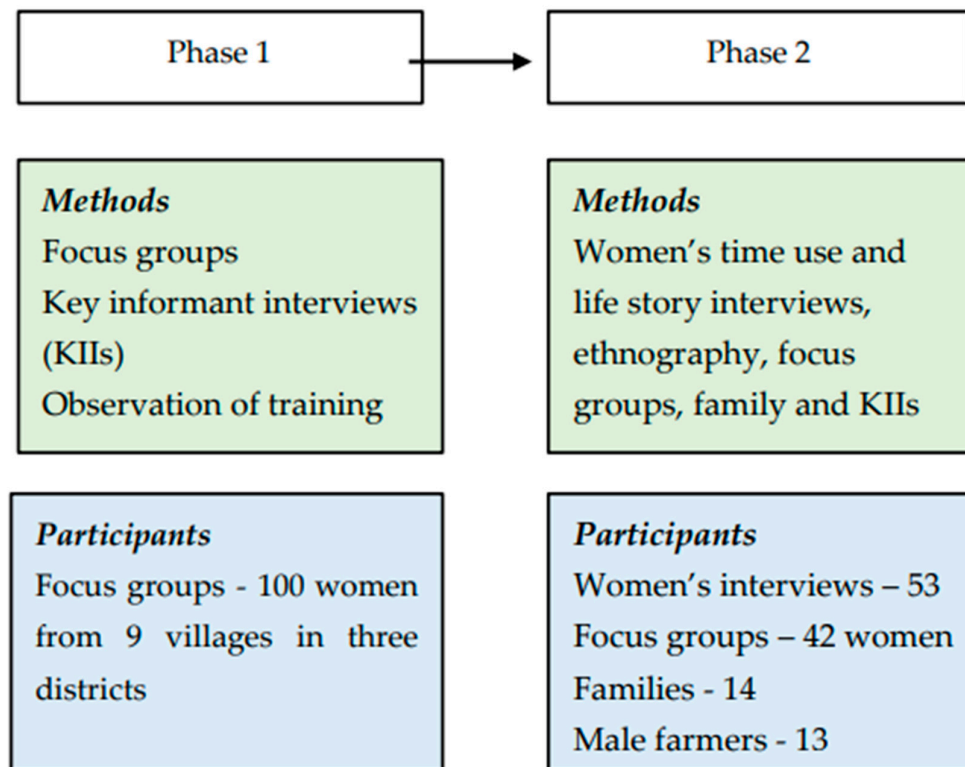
Phase 1

Phase 2

*Methods*
Focus groups
Key informant interviews (KIIs)
Observation of training

*Methods*
Women's time use and life story interviews, ethnography, focus groups, family and KIIs

*Participants*
Focus groups - 100 women from 9 villages in three districts

*Participants*
Women's interviews – 53
Focus groups – 42 women
Families - 14
Male farmers - 13